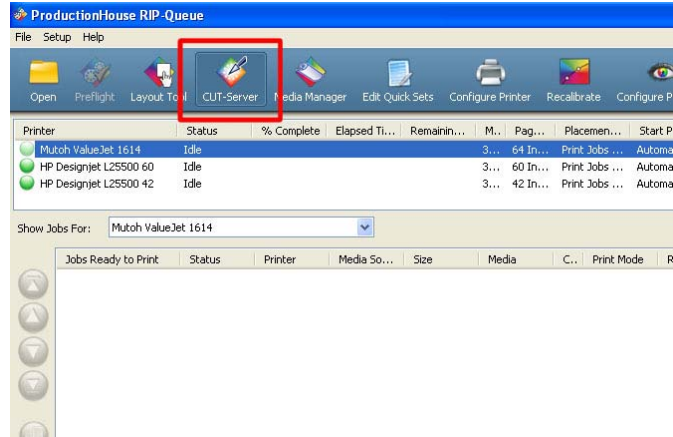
ProductionHouse RIP-Queue

File Setup Help

Open Preflight Layout Tool CUT-Server Media Manager Edit Quick Sets Configure Printer Recalibrate Configure P

| Printer | Status | % Complete | Elapsed Ti... | Remainin... | M... | Pag... | Placemen... | Start P |
|---|---|---|---|---|---|---|---|---|
| Mutoh ValueJet 1614 | Idle | | | | 3... | 64 In... | Print Jobs ... | Automa |
| HP Designjet L25500 60 | Idle | | | | 3... | 60 In... | Print Jobs ... | Automa |
| HP Designjet L25500 42 | Idle | | | | 3... | 42 In... | Print Jobs ... | Automa |

Show Jobs For: Mutoh ValueJet 1614

| Jobs Ready to Print | Status | Printer | Media So... | Size | Media | C... | Print Mode | R |
|---|---|---|---|---|---|---|---|---|